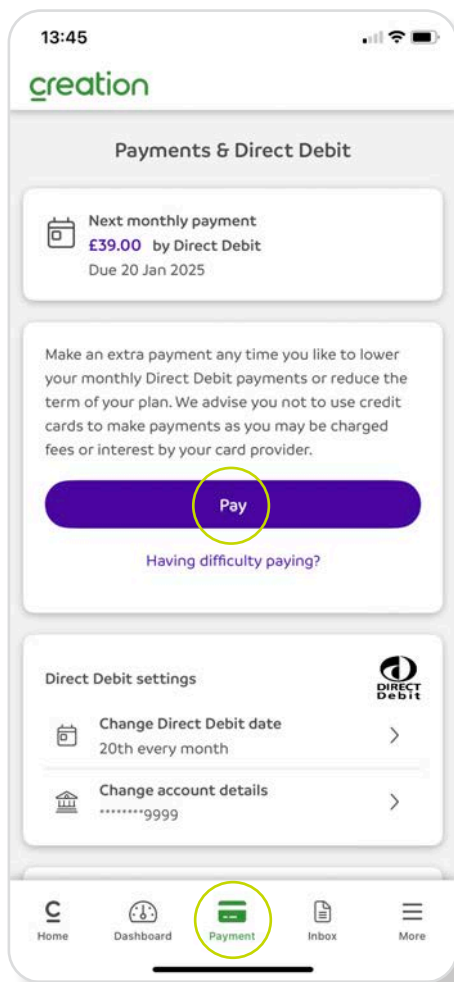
13:45

creation

Payments & Direct Debit

Next monthly payment
£39.00 by Direct Debit
Due 20 Jan 2025

Make an extra payment any time you like to lower your monthly Direct Debit payments or reduce the term of your plan. We advise you not to use credit cards to make payments as you may be charged fees or interest by your card provider.

Pay

Having difficulty paying?

Direct Debit settings

DIRECT Debit

Change Direct Debit date
20th every month

Change account details
********9999

Home Dashboard Payment Inbox More